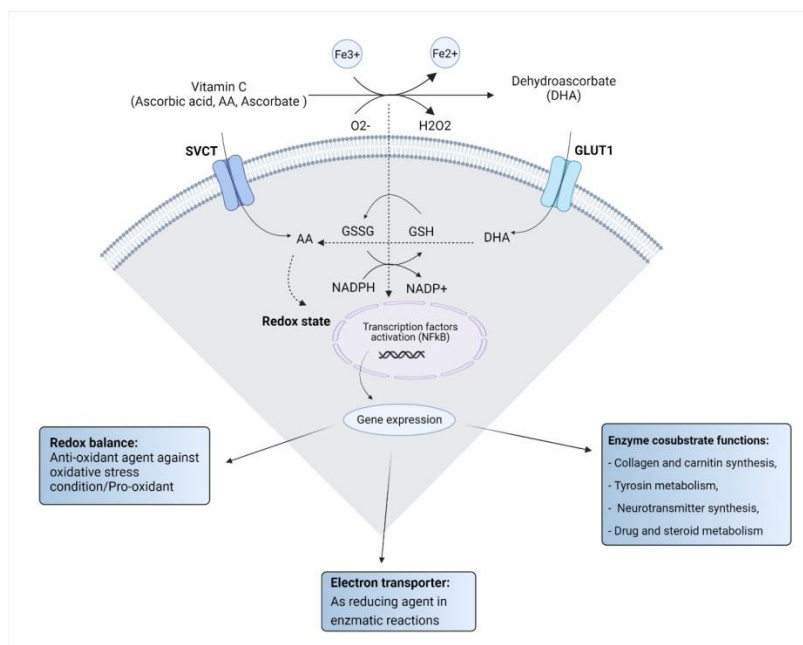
Fe3+

Fe2+

Vitamin C
(Ascorbic acid, AA, Ascorbate )

Dehydroascorbate
(DHA)

O2-

H2O2

SVCT

GLUT1

GSSG

GSH

AA

DHA

NADPH

NADP+

Redox state

Transcription factors activation (NFkB)

Gene expression

**Redox balance:**
Anti-oxidant agent against oxidative stress condition/Pro-oxidant

**Enzyme cosubstrate functions:**
- Collagen and carnitin synthesis,
- Tyrosin metabolism,
- Neurotransmitter synthesis,
- Drug and steroid metabolism

**Electron transporter:**
As reducing agent in enzmatic reactions